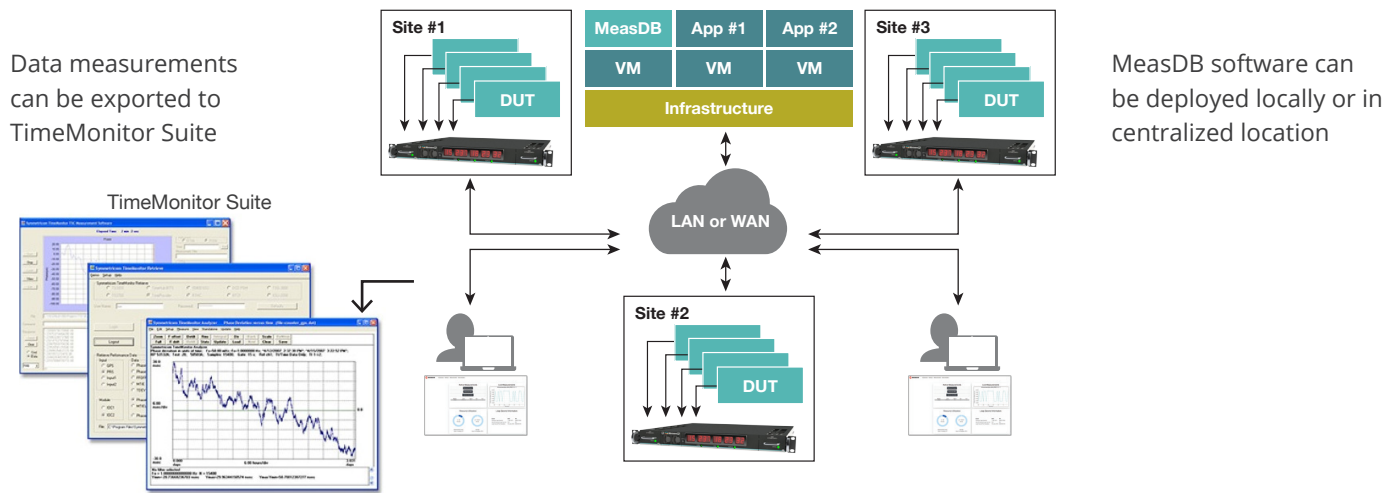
Data measurements can be exported to TimeMonitor Suite

TimeMonitor Suite

Site #1

DUT

MeasDB

App #1

App #2

VM

VM

VM

Infrastructure

Site #3

DUT

MeasDB software can be deployed locally or in centralized location

LAN or WAN

Site #2

DUT